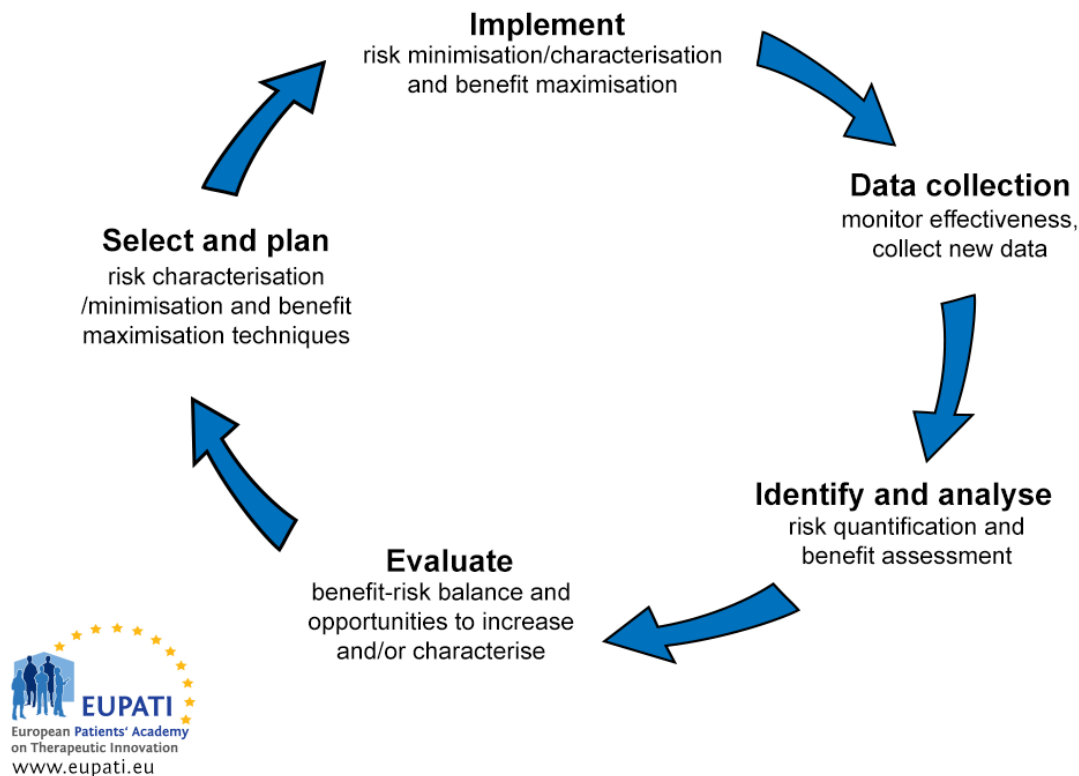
Implement
risk minimisation/characterisation and benefit maximisation

Data collection
monitor effectiveness, collect new data

Identify and analyse
risk quantification and benefit assessment

Evaluate
benefit-risk balance and opportunities to increase and/or characterise

Select and plan
risk characterisation /minimisation and benefit maximisation techniques

EUPATI
European Patients' Academy on Therapeutic Innovation
www.eupati.eu